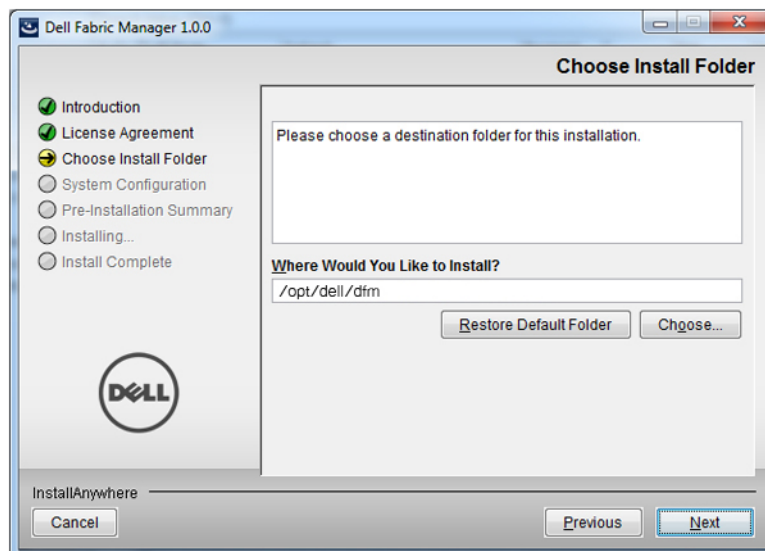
Dell Fabric Manager 1.0.0

Choose Install Folder

Introduction
License Agreement
Choose Install Folder
System Configuration
Pre-Installation Summary
Installing...
Install Complete

DELL

Please choose a destination folder for this installation.

Where Would You Like to Install?

/opt/dell/dfm

Restore Default Folder

Choose...

InstallAnywhere

Cancel

Previous

Next